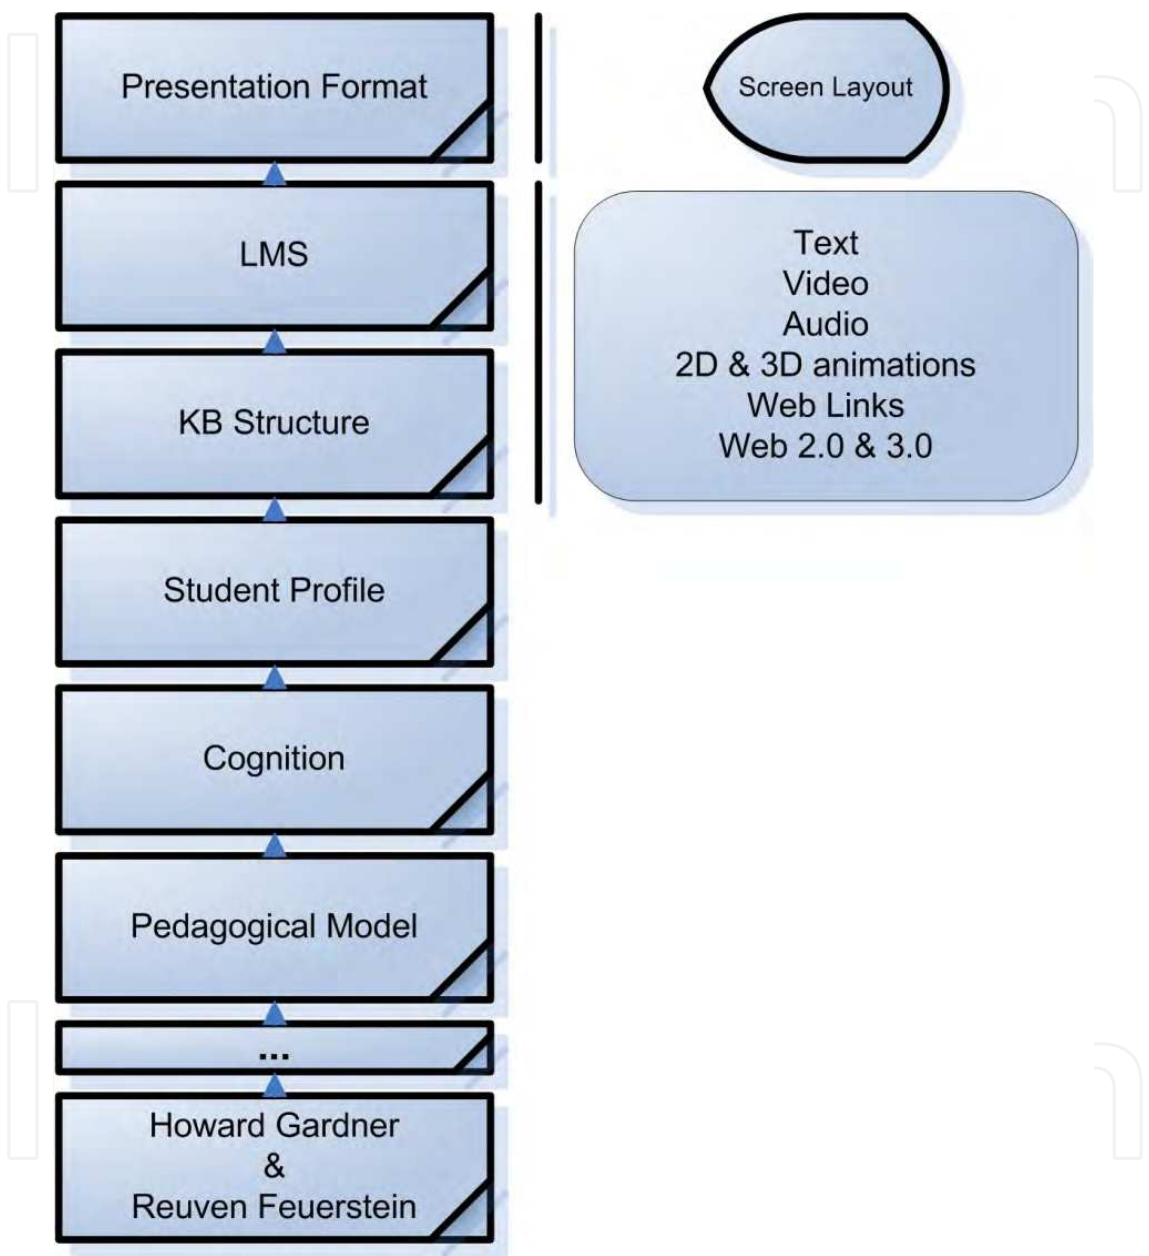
Presentation Format

Screen Layout

LMS

Text
Video
Audio
2D & 3D animations
Web Links
Web 2.0 & 3.0

KB Structure

Student Profile

Cognition

Pedagogical Model

...

Howard Gardner
&
Reuven Feuerstein